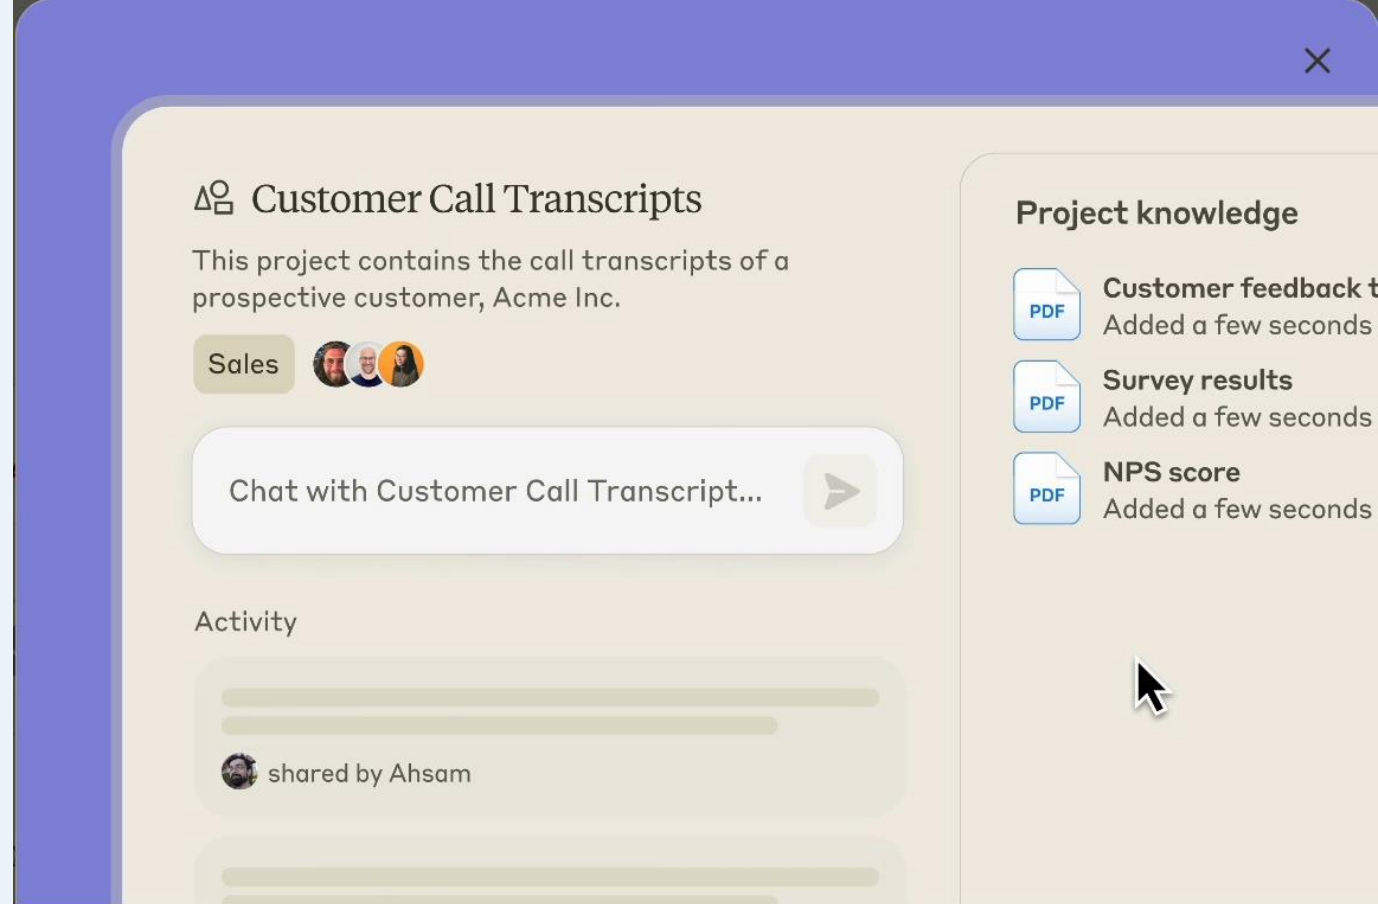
Customer Call Transcripts

This project contains the call transcripts of a prospective customer, Acme Inc.

Sales

Chat with Customer Call Transcript...

Activity

shared by Ahsam

Project knowledge

PDF
Customer feedback t
Added a few seconds

PDF
Survey results
Added a few seconds

PDF
NPS score
Added a few seconds